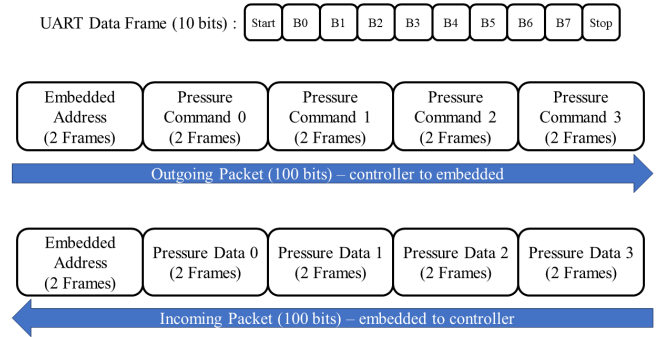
UART Data Frame (10 bits) :

| Start | B0 | B1 | B2 | B3 | B4 | B5 | B6 | B7 | Stop |
|---|---|---|---|---|---|---|---|---|---|

| Embedded Address (2 Frames) | Pressure Command 0 (2 Frames) | Pressure Command 1 (2 Frames) | Pressure Command 2 (2 Frames) | Pressure Command 3 (2 Frames) |
|---|---|---|---|---|

Outgoing Packet (100 bits) – controller to embedded

| Embedded Address (2 Frames) | Pressure Data 0 (2 Frames) | Pressure Data 1 (2 Frames) | Pressure Data 2 (2 Frames) | Pressure Data 3 (2 Frames) |
|---|---|---|---|---|

Incoming Packet (100 bits) – embedded to controller